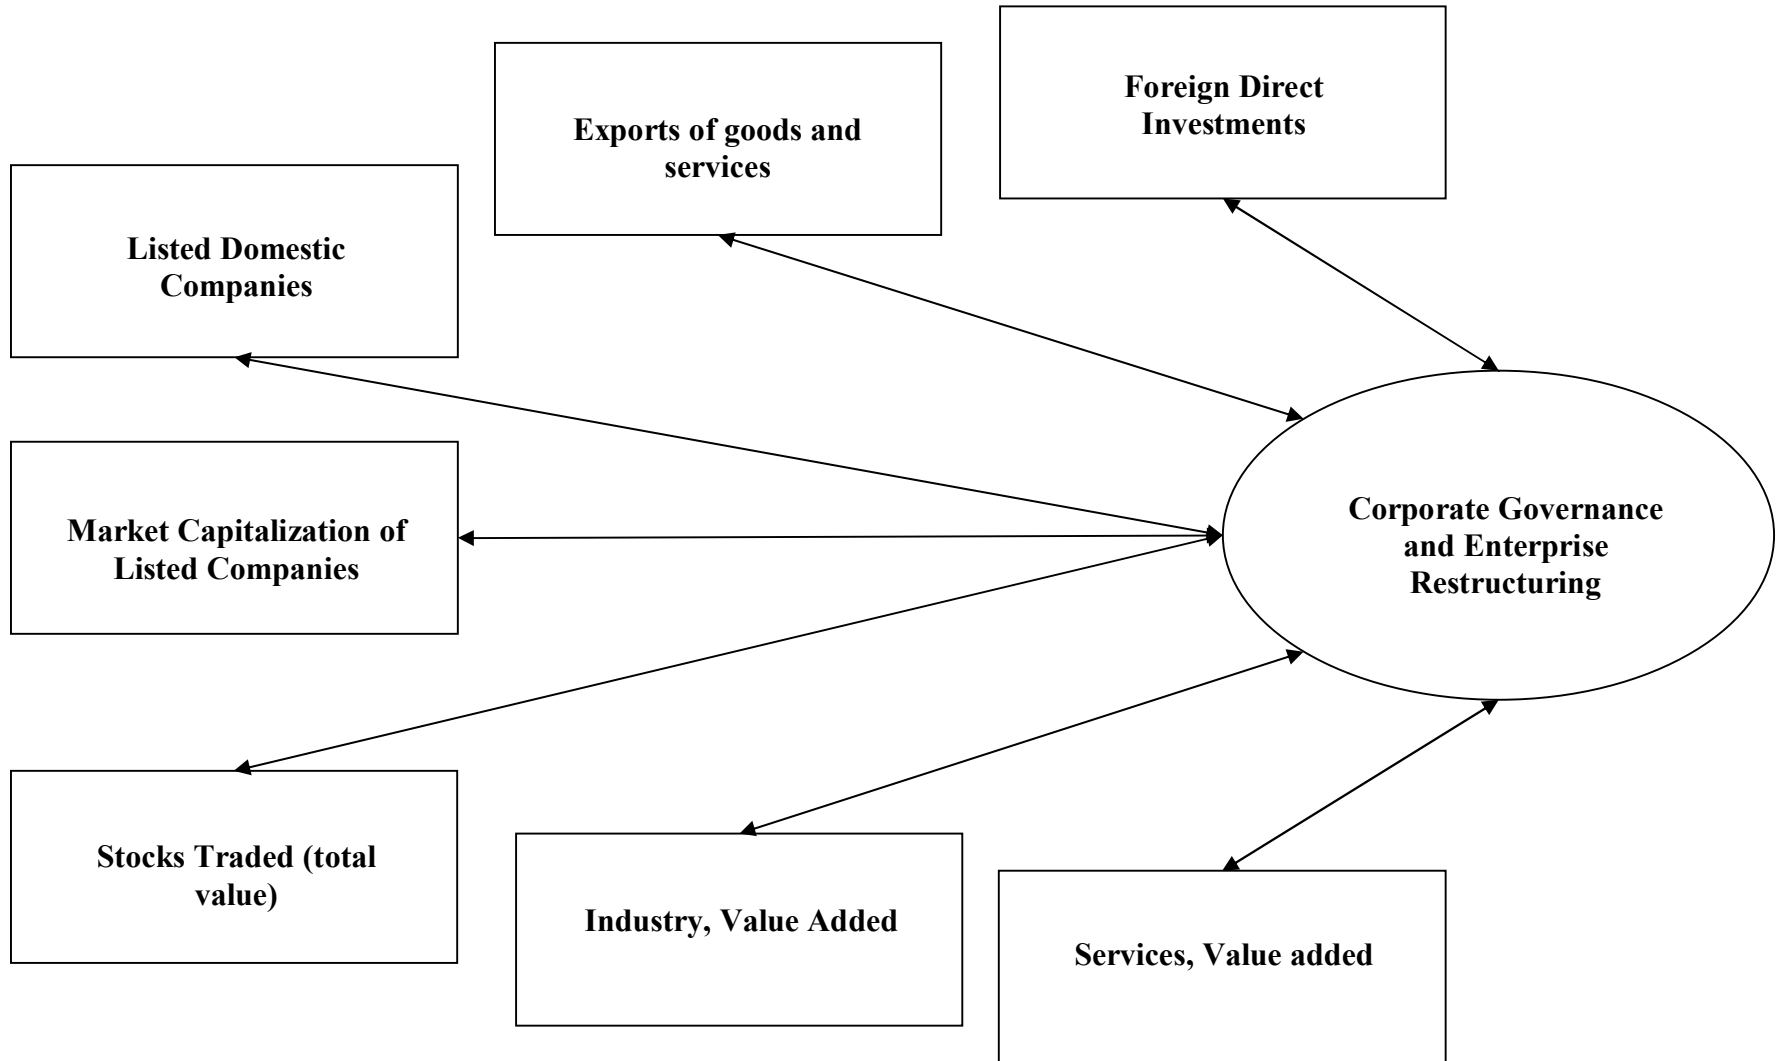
Foreign Direct Investments

Exports of goods and services

Listed Domestic Companies

Market Capitalization of Listed Companies

Corporate Governance and Enterprise Restructuring

Stocks Traded (total value)

Industry, Value Added

Services, Value added